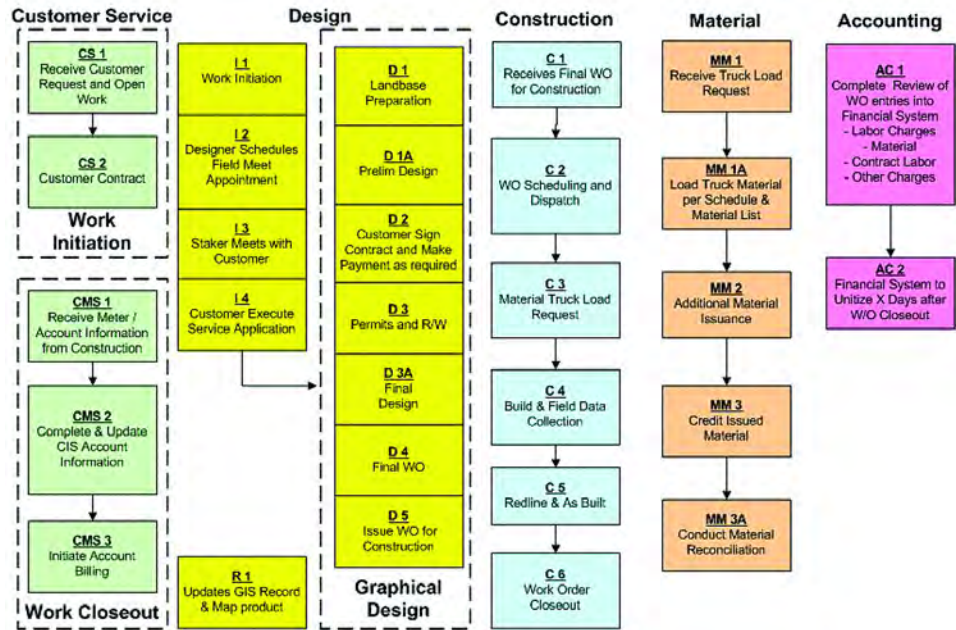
Customer Service

CS 1
Receive Customer Request and Open Work

CS 2
Customer Contract

Work Initiation

CMS 1
Receive Meter / Account Information from Construction

CMS 2
Complete & Update CIS Account Information

CMS 3
Initiate Account Billing

Work Closeout

Design

I 1
Work Initiation

I 2
Designer Schedules Field Meet Appointment

I 3
Staker Meets with Customer

I 4
Customer Execute Service Application

R 1
Updates GIS Record & Map product

D 1
Landbase Preparation

D 1A
Prelim Design

D 2
Customer Sign Contract and Make Payment as required

D 3
Permits and R/W

D 3A
Final Design

D 4
Final WO

D 5
Issue WO for Construction

Graphical Design

Construction

C 1
Receives Final WO for Construction

C 2
WO Scheduling and Dispatch

C 3
Material Truck Load Request

C 4
Build & Field Data Collection

C 5
Redline & As Built

C 6
Work Order Closeout

Material

MM 1
Receive Truck Load Request

MM 1A
Load Truck Material per Schedule & Material List

MM 2
Additional Material Issuance

MM 3
Credit Issued Material

MM 3A
Conduct Material Reconciliation

Accounting

AC 1
Complete Review of WO entries into Financial System
- Labor Charges
- Material
- Contract Labor
- Other Charges

AC 2
Financial System to Unitize X Days after W/O Closeout